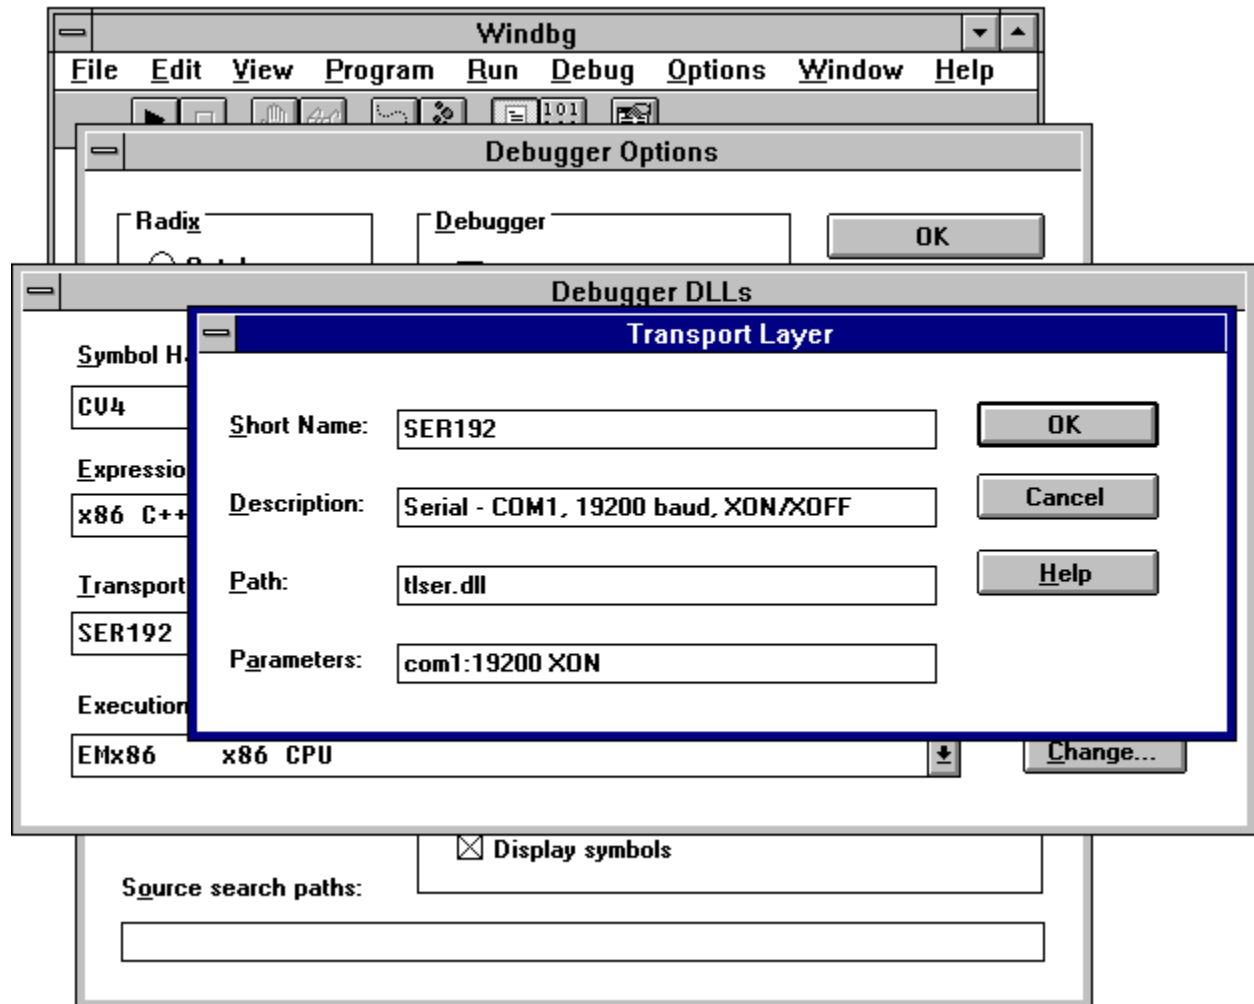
Windbg

File Edit View Program Run Debug Options Window Help

101

Debugger Options

Radix

Debugger

OK

Debugger DLLs

Symbol H

CV4

Expressio

x86 C++

Transport

SER192

Execution

EMx86 x86 CPU

Change...

Transport Layer

Short Name: SER192

Description: Serial - COM1, 19200 baud, XON/XOFF

Path: tlser.dll

Parameters: com1:19200 XON

OK

Cancel

Help

Display symbols

Source search paths: